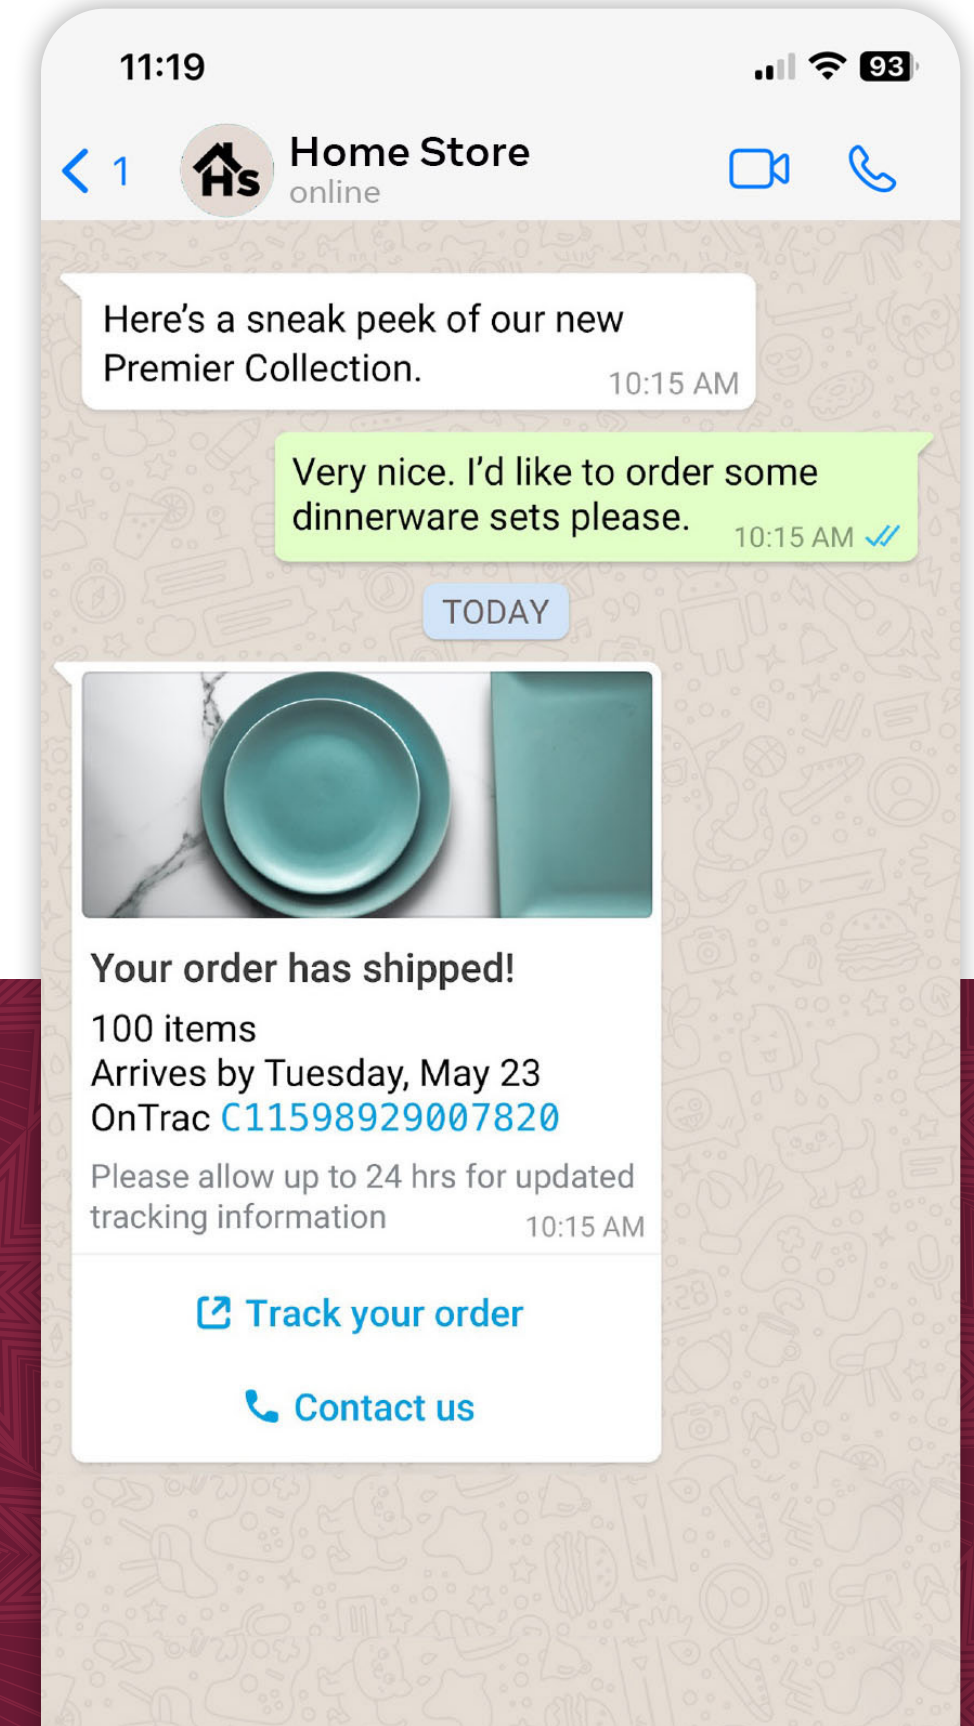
11:19

93

1

HS

Home Store
online

Here's a sneak peek of our new Premier Collection. 10:15 AM

Very nice. I'd like to order some dinnerware sets please. 10:15 AM

TODAY

Your order has shipped!

100 items
Arrives by Tuesday, May 23
OnTrac C11598929007820

Please allow up to 24 hrs for updated tracking information 10:15 AM

Track your order

Contact us